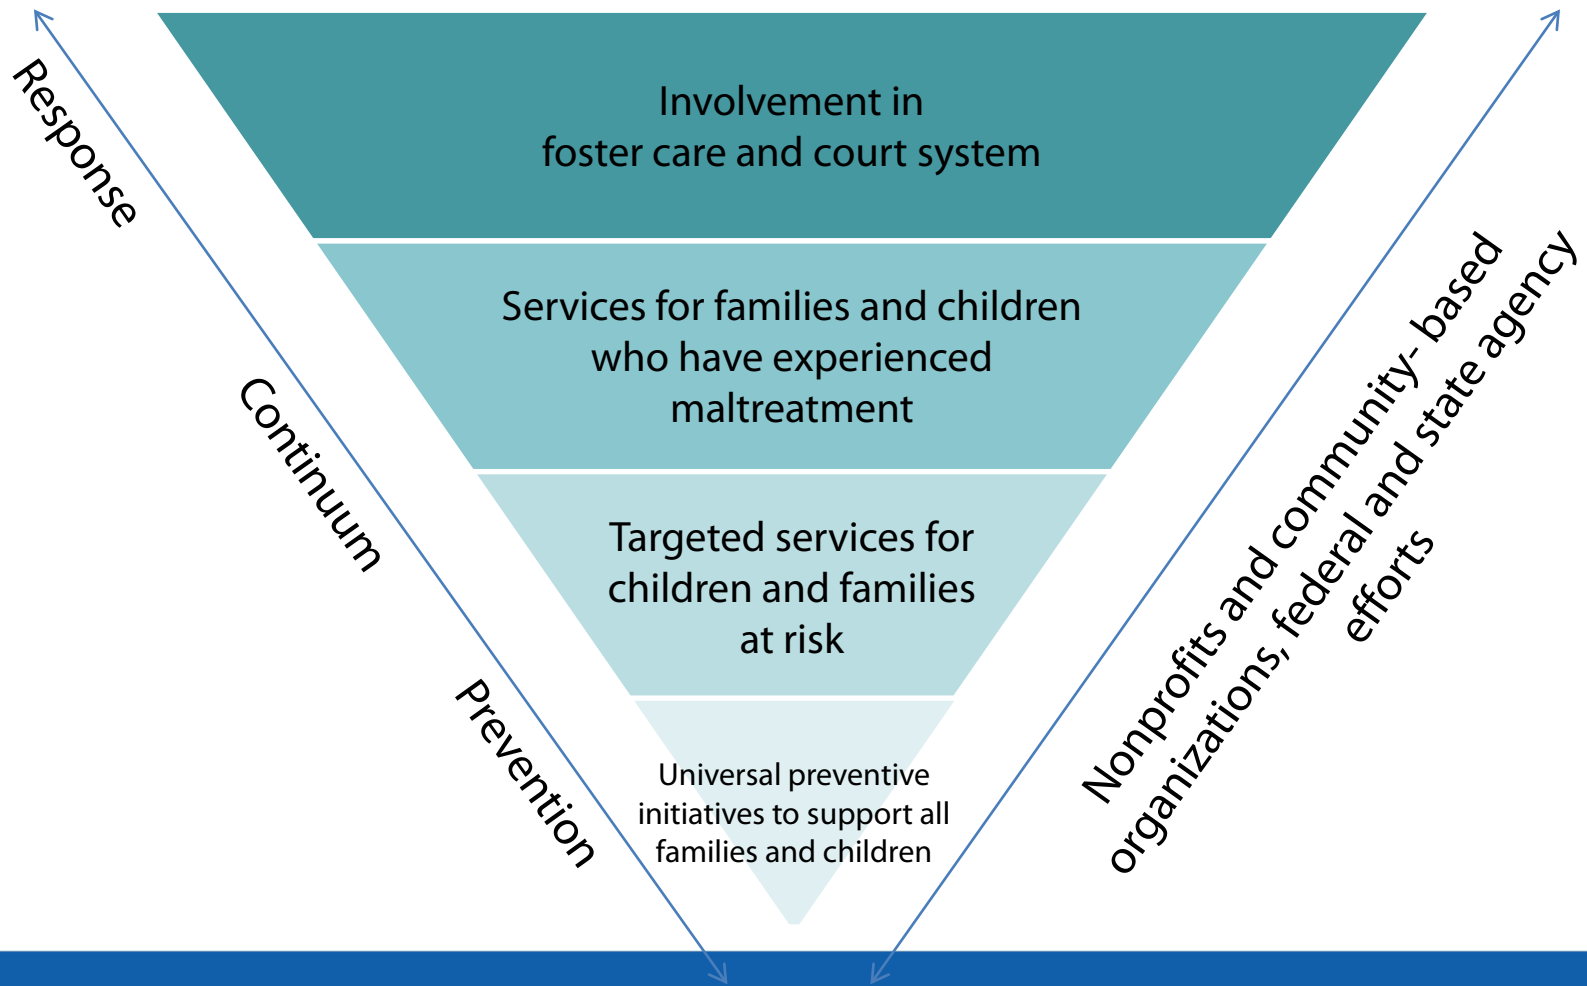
Response

Continuum

Prevention

Involvement in foster care and court system

Services for families and children who have experienced maltreatment

Targeted services for children and families at risk

Universal preventive initiatives to support all families and children

Nonprofits and community- based organizations, federal and state agency efforts